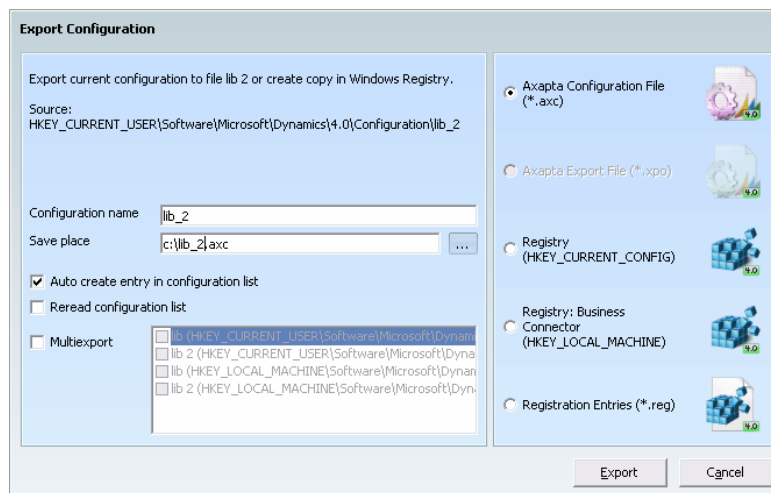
Export Configuration

Export current configuration to file lib 2 or create copy in Windows Registry.

Source:
HKEY_CURRENT_USER\Software\Microsoft\Dynamics\4.0\Configuration\lib_2

Configuration name lib_2

Save place c:\lib_2.axc ...

Auto create entry in configuration list

Reread configuration list

Multiexport

lib (HKEY_CURRENT_USER\Software\Microsoft\Dynam
lib 2 (HKEY_CURRENT_USER\Software\Microsoft\Dyna
lib (HKEY_LOCAL_MACHINE\Software\Microsoft\Dynan
lib 2 (HKEY_LOCAL_MACHINE\Software\Microsoft\Dyn

Axapta Configuration File (*.axc)

4.0

Axapta Export File (*.xpo)

4.0

Registry (HKEY_CURRENT_CONFIG)

4.0

Registry: Business Connector (HKEY_LOCAL_MACHINE)

4.0

Registration Entries (*.reg)

4.0

Export

Cancel